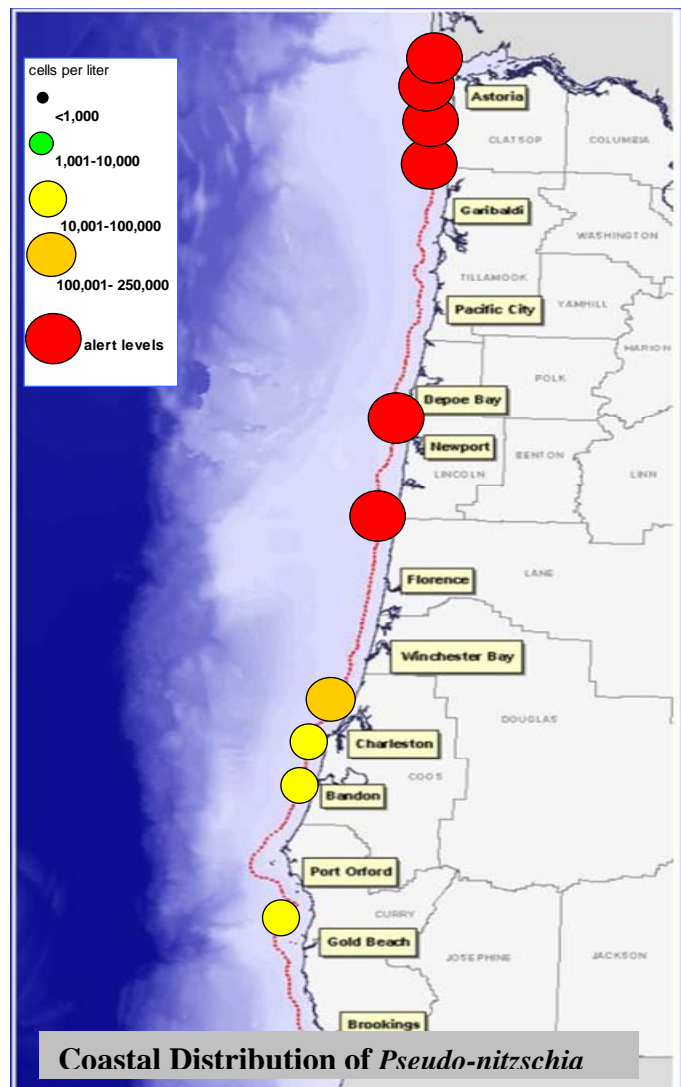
cells per liter
<1,000
1,001-10,000
10,001-100,000
100,001- 250,000
alert levels

Astoria
CLATSOP
COLUMBIA
Garibaldi
WASHINGTON
TILLAMOOK
Pacific City
YAMHILL
MARION
POLK
Depoe Bay
Newport
BENTON
LINCOLN
LINN
LANE
Florence
Winchester Bay
DOUGLAS
Charleston
COOS
Bandon
Port Orford
CURRY
Gold Beach
JOSEPHINE
JACKSON
Brookings

Coastal Distribution of Pseudo-nitzschia